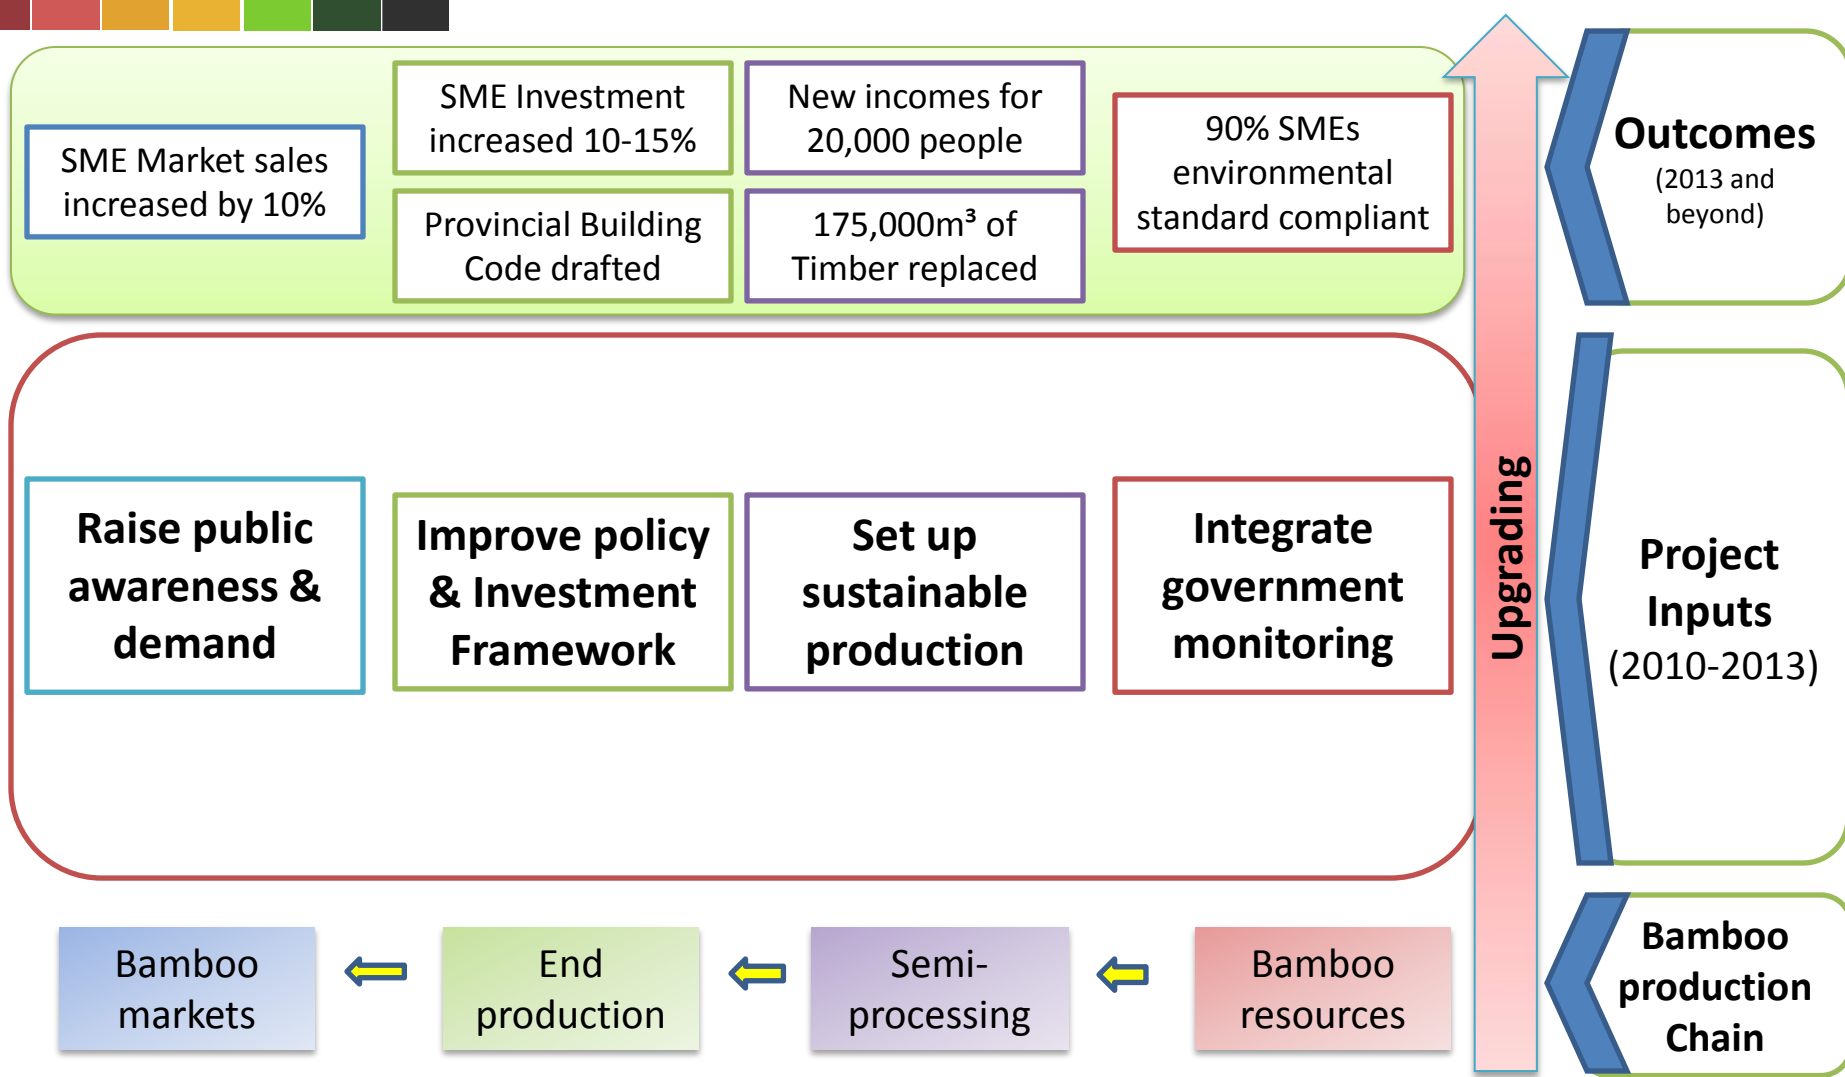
SME Market sales increased by 10%

SME Investment increased 10-15%

New incomes for 20,000 people

90% SMEs environmental standard compliant

Provincial Building Code drafted

175,000m³ of Timber replaced

Outcomes
(2013 and beyond)

Raise public awareness & demand

Improve policy & Investment Framework

Set up sustainable production

Integrate government monitoring

Upgrading

Project Inputs
(2010-2013)

Bamboo markets

End production

Semi-processing

Bamboo resources

Bamboo production Chain